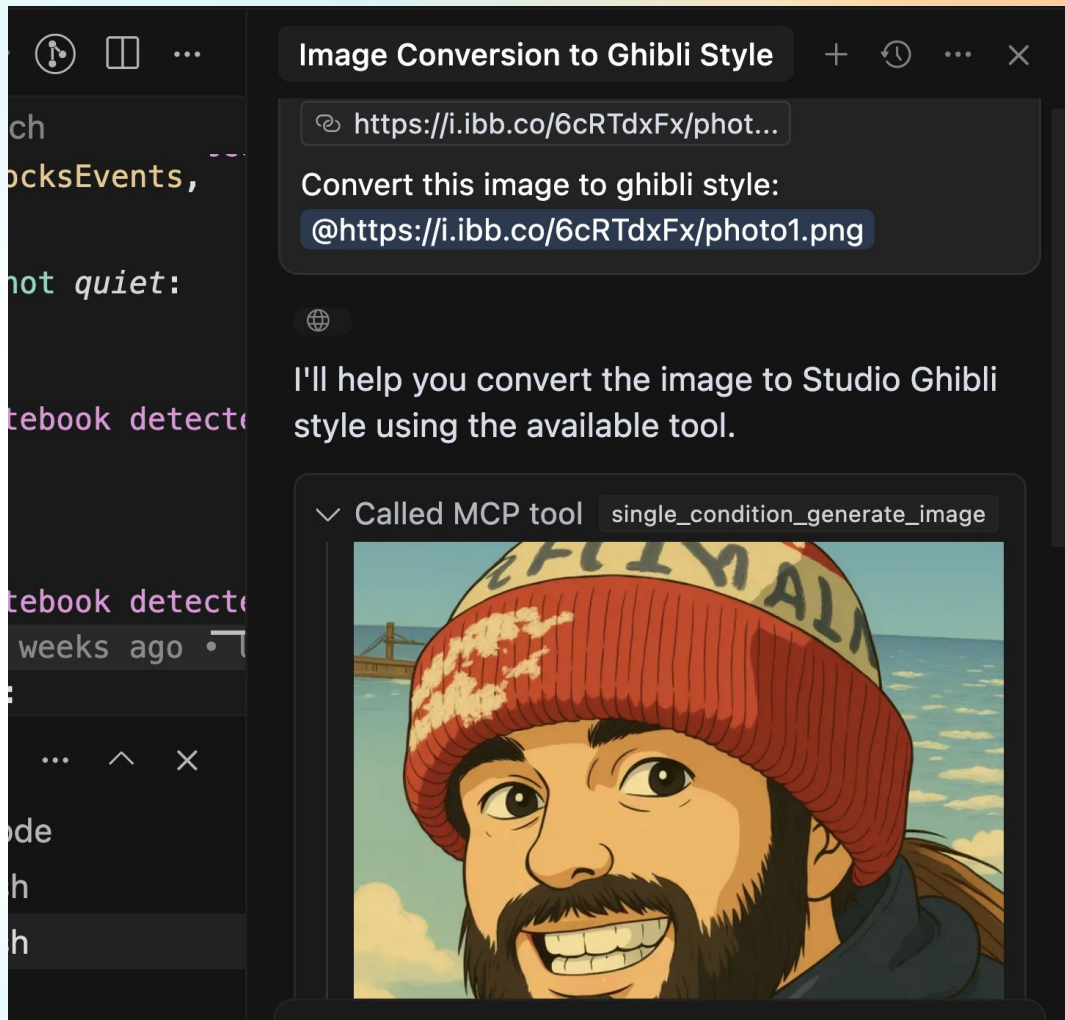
ch
ocksEvents,

not quiet:

tebook detect

tebook detect
weeks ago •

...

ode
h
h

Image Conversion to Ghibli Style

https://i.ibb.co/6cRTdxFx/phot...

Convert this image to ghibli style: @https://i.ibb.co/6cRTdxFx/photo1.png

I'll help you convert the image to Studio Ghibli style using the available tool.

Called MCP tool single_condition_generate_image